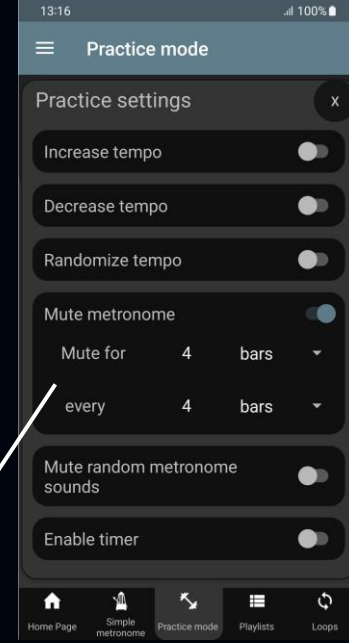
13:16
100%

Practice mode

Practice settings
x

Increase tempo

Decrease tempo

Randomize tempo

Mute metronome

Mute for 4 bars

every 4 bars

Mute random metronome sounds

Enable timer

Home Page
Simple metronome
Practice mode
Playlists
Loops